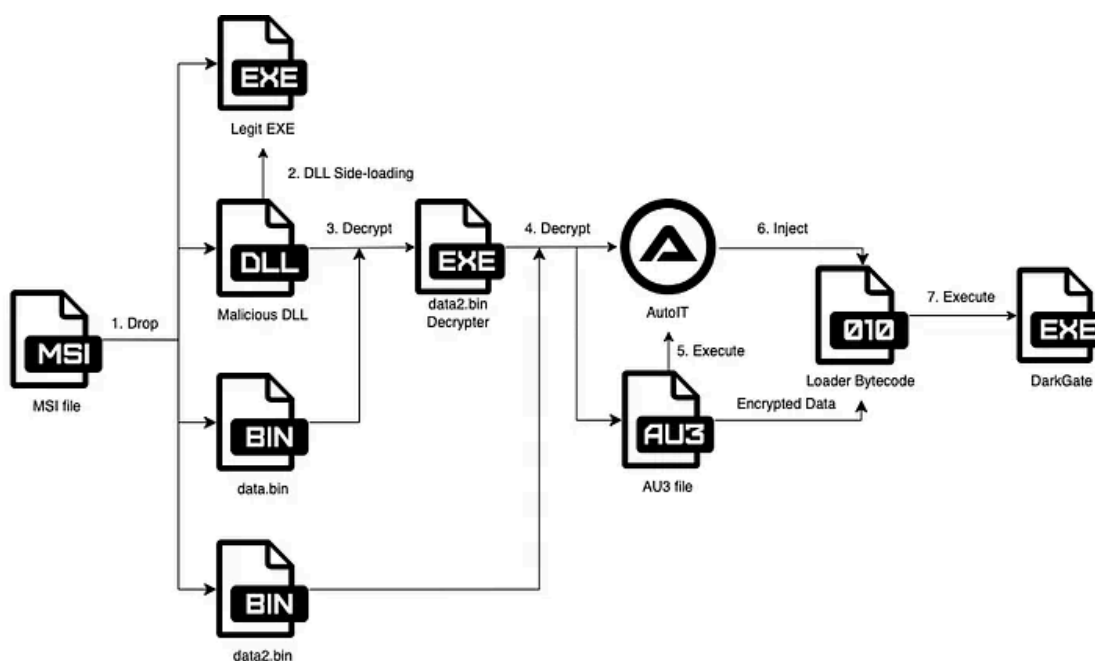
EXE
Legit EXE

2. DLL Side-loading

MSI
MSI file

1. Drop

DLL
Malicious DLL

3. Decrypt

EXE
data2.bin
Decrypter

4. Decrypt

AutoIT

5. Execute

AU3
AU3 file

Encrypted Data

6. Inject

010
Loader Bytecode

7. Execute

EXE
DarkGate

BIN
data.bin

BIN
data2.bin